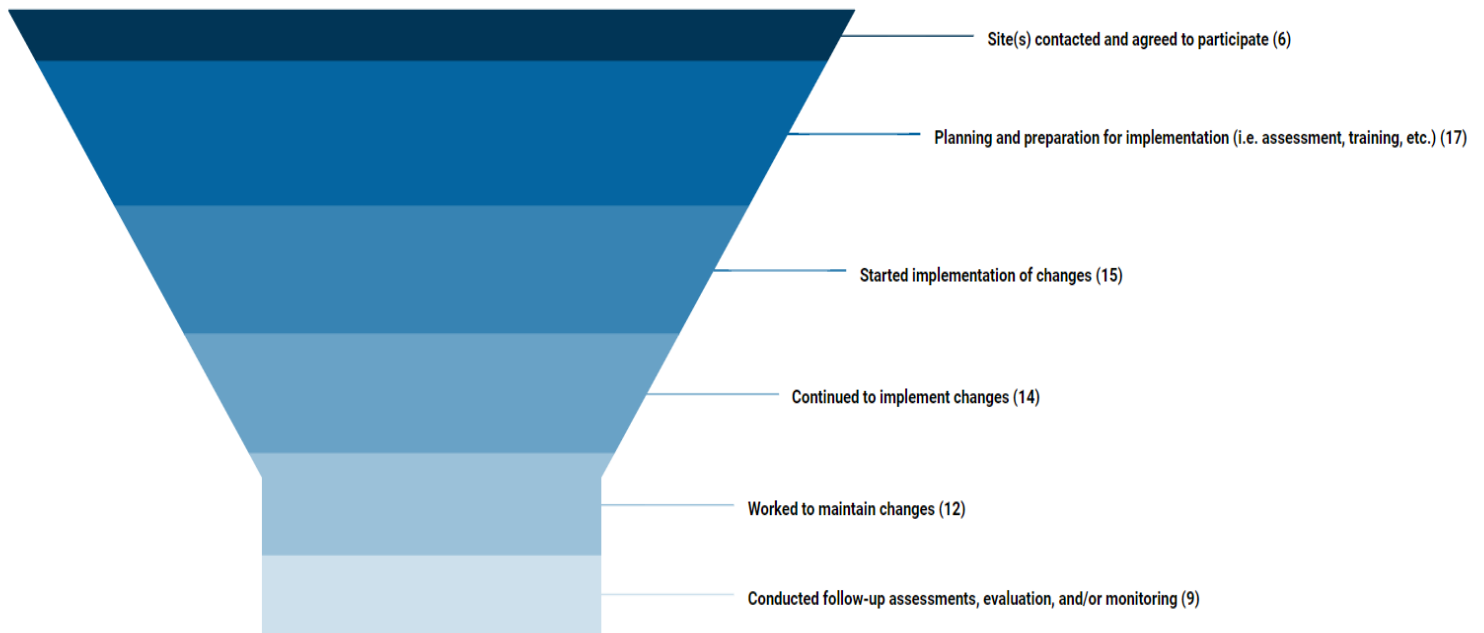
Site(s) contacted and agreed to participate (6)

Planning and preparation for implementation (i.e. assessment, training, etc.) (17)

Started implementation of changes (15)

Continued to implement changes (14)

Worked to maintain changes (12)

Conducted follow-up assessments, evaluation, and/or monitoring (9)